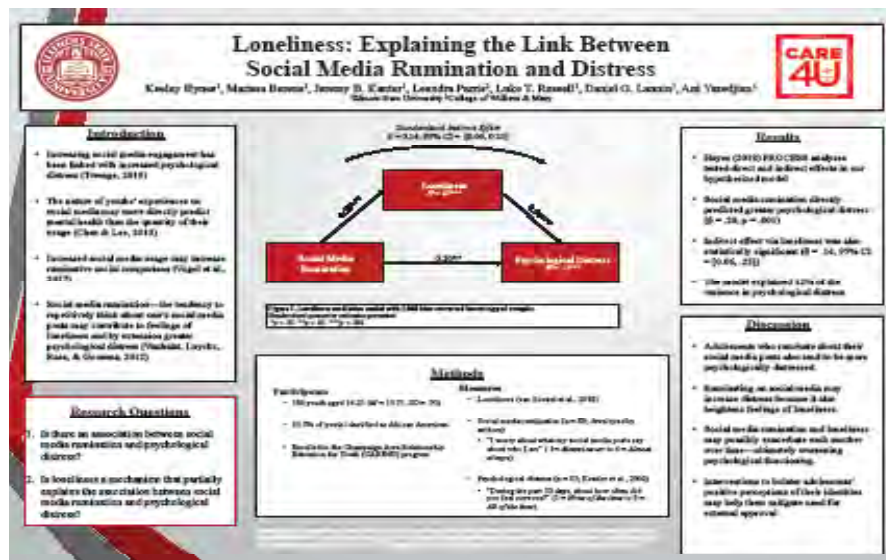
Loneliness: Explaining the Link Between Social Media Rumination and Distress

CARE 4U

Kaeley Hynes¹, Marissa Brown¹, Jeremy B. Kanter¹, Leandra Parris¹, Luke T. Russell¹, Daniel G. Lannin¹, Ani Yazedjian¹
¹Illinois State University ²College of William & Mary

Introduction

Increasing social media engagement has been linked with increased psychological distress (Twenge, 2019)

The nature of youths' experiences on social media may more directly predict mental health than the quantity of their usage (Chen & Lee, 2013)

Increased social media usage may increase ruminative social comparisons (Vogel et al., 2015)

Social media rumination—the tendency to repetitively think about one's social media posts may contribute to feelings of loneliness and by extension greater psychological distress ([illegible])

Research Questions

1. Is there an association between social media rumination and psychological distress?

2. Is loneliness a mechanism that partially explains the association between social media rumination and psychological distress?

Standardized Indirect Effect
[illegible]

Loneliness

Social Media Rumination

Psychological Distress

0.20**

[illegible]

Methods

Participants

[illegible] youth aged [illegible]

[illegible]% of youth identified as African American

Enrolled in the Champaign Area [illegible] Education for Youth ([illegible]) program

Measures

Loneliness ([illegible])

Social media rumination ([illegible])

"I worry about what my social media posts say about who I am" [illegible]

Psychological distress ([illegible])

"During the past 30 days, about how often did you feel nervous?" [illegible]

Results

Hayes (2013) PROCESS analyses tested direct and indirect effects in our hypothesized model

Social media rumination directly predicted greater psychological distress ([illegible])

Indirect effect via loneliness was also statistically significant ([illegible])

The model explained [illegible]% of the variance in psychological distress

Discussion

Adolescents who ruminate about their social media posts also tend to be more psychologically distressed.

Ruminating on social media may increase distress because it also heightens feelings of loneliness.

Social media rumination and loneliness may possibly exacerbate each other over time—ultimately worsening psychological functioning.

Interventions to bolster adolescents' positive perceptions of their identities may help them mitigate need for external approval.